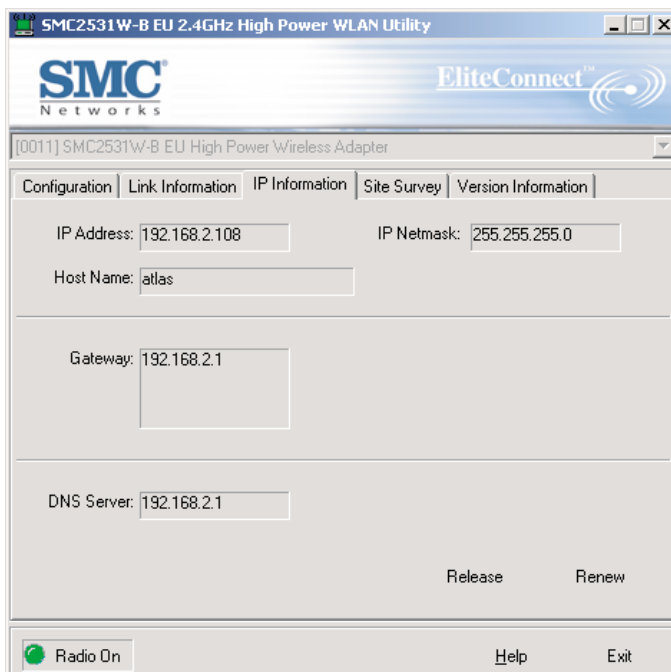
SMC2531W-B EU 2.4GHz High Power WLAN Utility

SMC
Networks

EliteConnect™

[0011] SMC2531W-B EU High Power Wireless Adapter

Configuration | Link Information | IP Information | Site Survey | Version Information

IP Address: 192.168.2.108

IP Netmask: 255.255.255.0

Host Name: atlas

Gateway: 192.168.2.1

DNS Server: 192.168.2.1

Release

Renew

Radio On

Help

Exit